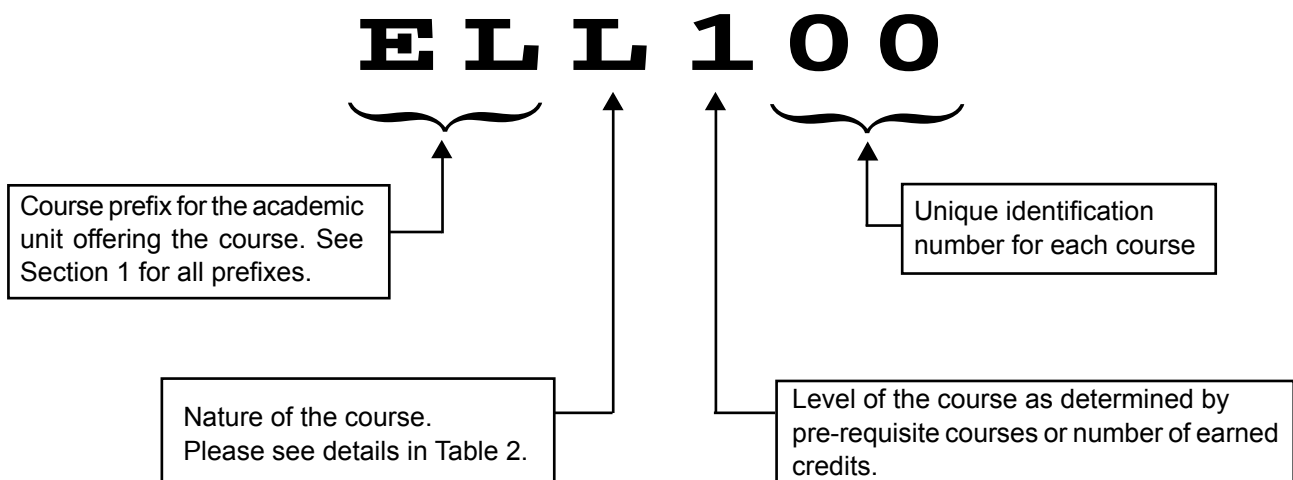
ELL100

Course prefix for the academic unit offering the course. See Section 1 for all prefixes.

Unique identification number for each course

Nature of the course. Please see details in Table 2.

Level of the course as determined by pre-requisite courses or number of earned credits.